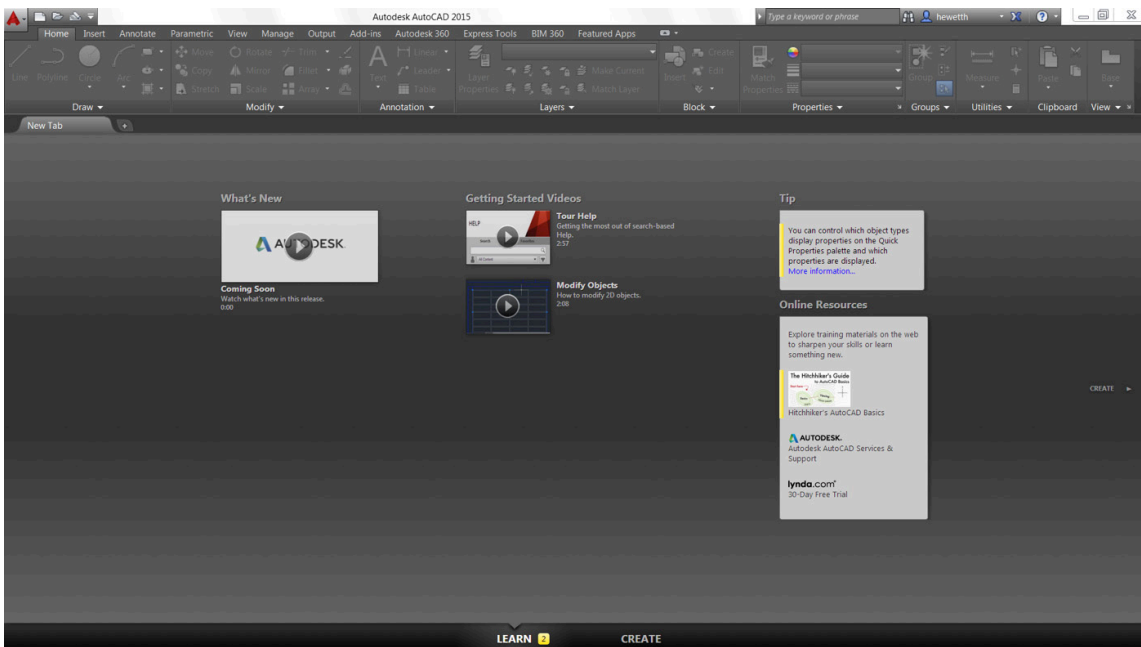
Autodesk AutoCAD 2015

Type a keyword or phrase

hewetth

Home Insert Annotate Parametric View Manage Output Add-ins Autodesk 360 Express Tools BIM 360 Featured Apps

Line Polyline Circle Arc

Move Rotate Trim Copy Mirror Fillet Stretch Scale Array

Text Linear Leader Table

Layer Properties

Make Current Match Layer

Insert Create Edit

Match Properties

Group

Measure

Paste

Base

Draw ▾ Modify ▾ Annotation ▾ Layers ▾ Block ▾ Properties ▾ Groups ▾ Utilities ▾ Clipboard View ▾

New Tab

What's New

AUTODESK

Coming Soon
Watch what's new in this release.
0:00

Getting Started Videos

HELP

Tour Help
Getting the most out of search-based Help.
2:57

Modify Objects
How to modify 2D objects.
2:08

Tip

You can control which object types display properties on the Quick Properties palette and which properties are displayed.
More information...

Online Resources

Explore training materials on the web to sharpen your skills or learn something new.

The Hitchhiker's Guide to AutoCAD Basics

Hitchhiker's AutoCAD Basics

AUTODESK.
Autodesk AutoCAD Services & Support

lynda.com
30-Day Free Trial

CREATE ▸

LEARN 2 CREATE